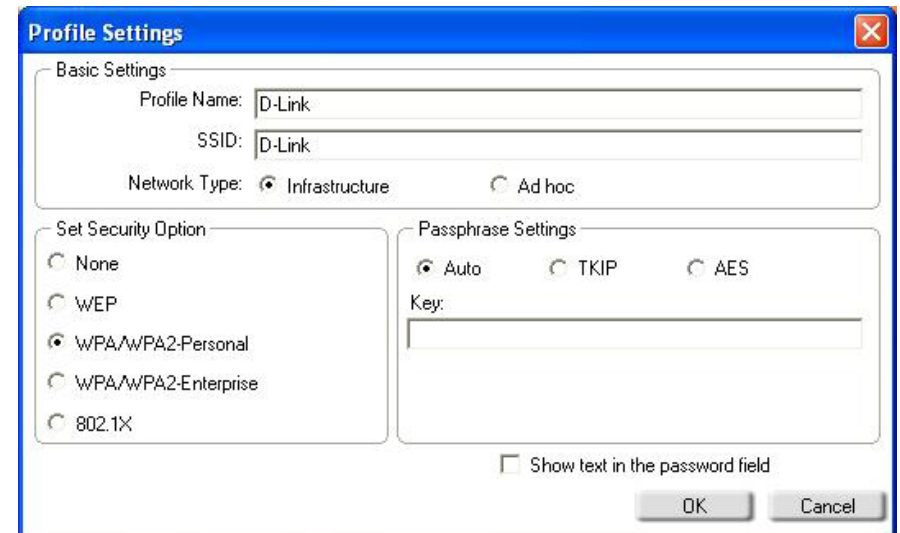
Profile Settings

Basic Settings

Profile Name: D-Link

SSID: D-Link

Network Type: Infrastructure Ad hoc

Set Security Option

None

WEP

WPA/WPA2-Personal

WPA/WPA2-Enterprise

802.1X

Passphrase Settings

Auto TKIP AES

Key:

Show text in the password field

OK Cancel